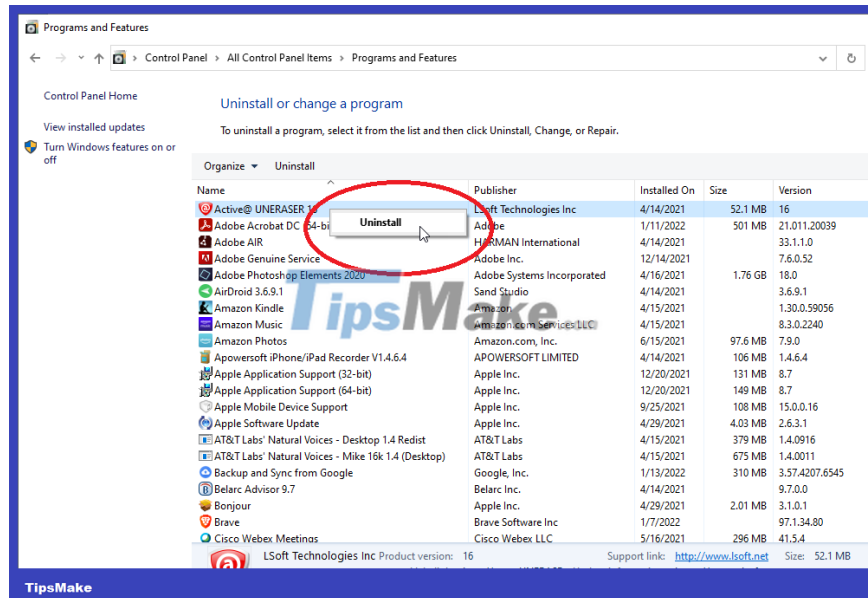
Programs and Features

Control Panel > All Control Panel Items > Programs and Features

Control Panel Home

View installed updates

Turn Windows features on or off

Uninstall or change a program

To uninstall a program, select it from the list and then click Uninstall, Change, or Repair.

Organize ▾ Uninstall

| Name | Publisher | Installed On | Size | Version |
|---|---|---|---|---|
| Active@ UNERASER 16 | LSoft Technologies Inc | 4/14/2021 | 52.1 MB | 16 |
| Adobe Acrobat DC (64-bi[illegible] | Adobe | 1/11/2022 | 501 MB | 21.011.20039 |
| Adobe AIR | HARMAN International | 4/14/2021 | | 33.1.1.0 |
| Adobe Genuine Service | Adobe Inc. | 12/14/2021 | | 7.6.0.52 |
| Adobe Photoshop Elements 2020 | Adobe Systems Incorporated | 4/16/2021 | 1.76 GB | 18.0 |
| AirDroid 3.6.9.1 | Sand Studio | 4/14/2021 | | 3.6.9.1 |
| Amazon Kindle | Amazon | 4/15/2021 | | 1.30.0.59056 |
| Amazon Music | Amazon.com Services LLC | 4/15/2021 | | 8.3.0.2240 |
| Amazon Photos | Amazon.com, Inc. | 6/15/2021 | 97.6 MB | 7.9.0 |
| Apowersoft iPhone/iPad Recorder V1.4.6.4 | APOWERSOFT LIMITED | 4/14/2021 | 106 MB | 1.4.6.4 |
| Apple Application Support (32-bit) | Apple Inc. | 12/20/2021 | 131 MB | 8.7 |
| Apple Application Support (64-bit) | Apple Inc. | 12/20/2021 | 149 MB | 8.7 |
| Apple Mobile Device Support | Apple Inc. | 9/25/2021 | 108 MB | 15.0.0.16 |
| Apple Software Update | Apple Inc. | 4/29/2021 | 4.03 MB | 2.6.3.1 |
| AT&T Labs' Natural Voices - Desktop 1.4 Redist | AT&T Labs | 4/15/2021 | 379 MB | 1.4.0916 |
| AT&T Labs' Natural Voices - Mike 16k 1.4 (Desktop) | AT&T Labs | 4/15/2021 | 675 MB | 1.4.0011 |
| Backup and Sync from Google | Google, Inc. | 1/13/2022 | 310 MB | 3.57.4207.6545 |
| Belarc Advisor 9.7 | Belarc Inc. | 4/14/2021 | | 9.7.0.0 |
| Bonjour | Apple Inc. | 4/29/2021 | 2.01 MB | 3.1.0.1 |
| Brave | Brave Software Inc | 1/7/2022 | | 97.1.34.80 |
| Cisco Webex Meetings | Cisco Webex LLC | 5/16/2021 | 296 MB | 41.5.4 |

Uninstall

TipsMake

LSoft Technologies Inc Product version: 16 Support link: http://www.lsoft.net Size: 52.1 MB

TipsMake